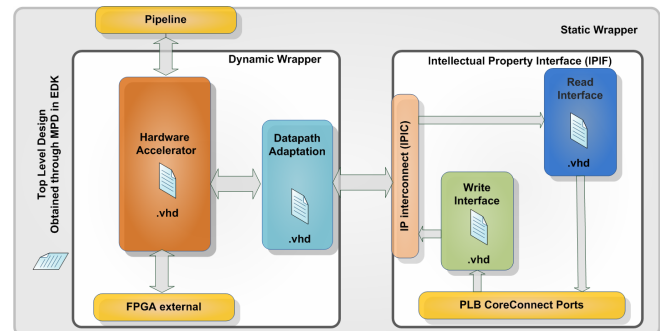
Pipeline

Static Wrapper

Top Level Design
Obtained through MPD in EDK

Dynamic Wrapper

Hardware Accelerator

.vhd

Datapath Adaptation

.vhd

FPGA external

Intellectual Property Interface (IPIF)

IP interconnect (IPIC)

Read Interface

.vhd

Write Interface

.vhd

PLB CoreConnect Ports